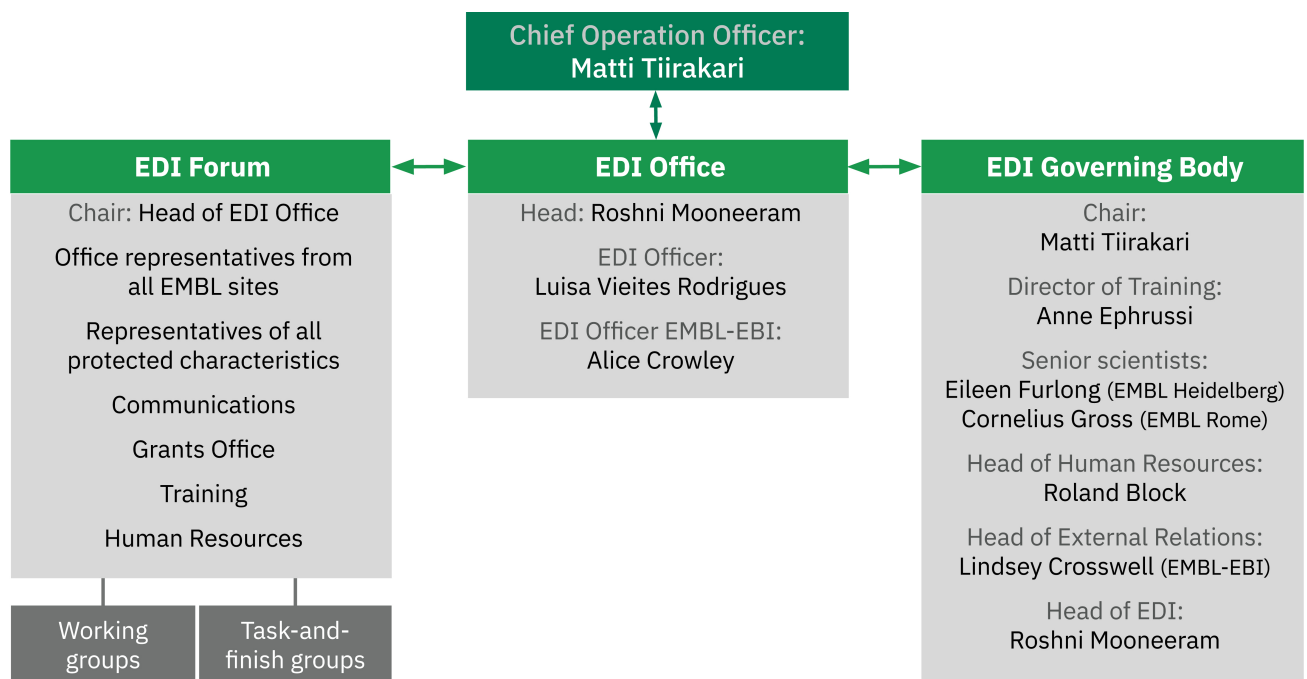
Chief Operation Officer:
Matti Tiirakari

EDI Forum

Chair: Head of EDI Office

Office representatives from all EMBL sites

Representatives of all protected characteristics

Communications

Grants Office

Training

Human Resources

Working groups

Task-and-finish groups

EDI Office

Head: Roshni Mooneeram

EDI Officer:
Luisa Vieites Rodrigues

EDI Officer EMBL-EBI:
Alice Crowley

EDI Governing Body

Chair:
Matti Tiirakari

Director of Training:
Anne Ephrussi

Senior scientists:
Eileen Furlong (EMBL Heidelberg)
Cornelius Gross (EMBL Rome)

Head of Human Resources:
Roland Block

Head of External Relations:
Lindsey Crosswell (EMBL-EBI)

Head of EDI:
Roshni Mooneeram